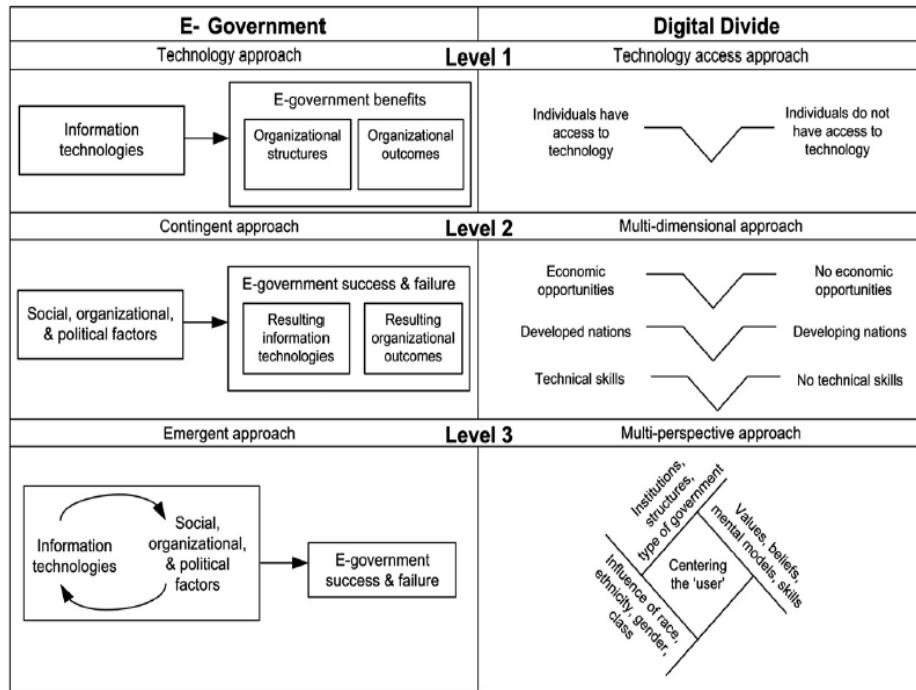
| E- Government | Digital Divide |
|---|---|
| Technology approach | Technology access approach |

Level 1

Information technologies

E-government benefits

Organizational structures

Organizational outcomes

Individuals have access to technology

Individuals do not have access to technology

Contingent approach

Level 2

Multi-dimensional approach

Social, organizational, & political factors

E-government success & failure

Resulting information technologies

Resulting organizational outcomes

Economic opportunities

No economic opportunities

Developed nations

Developing nations

Technical skills

No technical skills

Emergent approach

Level 3

Multi-perspective approach

Information technologies

Social, organizational, & political factors

E-government success & failure

Institutions, structures, type of government

Values, beliefs, mental models, skills

Centering the 'user'

Influence of race, ethnicity, gender, class